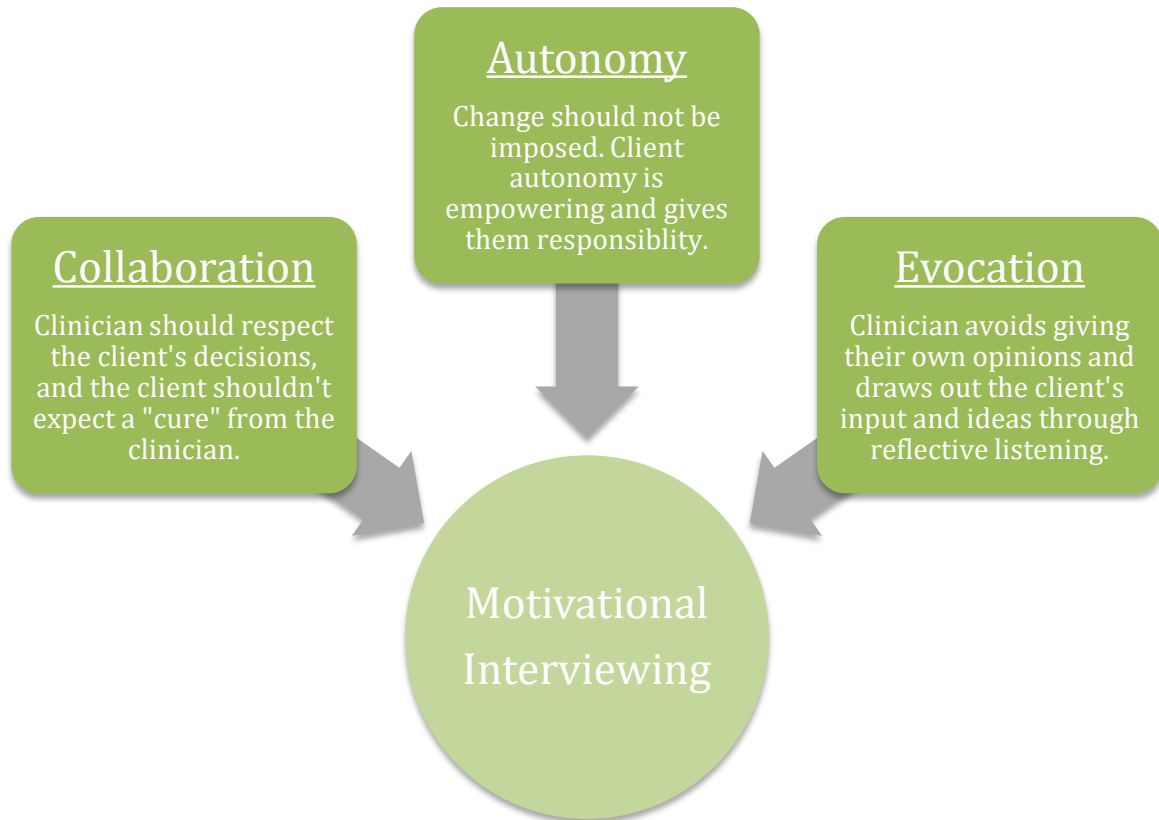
Collaboration

Clinician should respect the client's decisions, and the client shouldn't expect a "cure" from the clinician.

Autonomy

Change should not be imposed. Client autonomy is empowering and gives them responsiblity.

Evocation

Clinician avoids giving their own opinions and draws out the client's input and ideas through reflective listening.

Motivational Interviewing